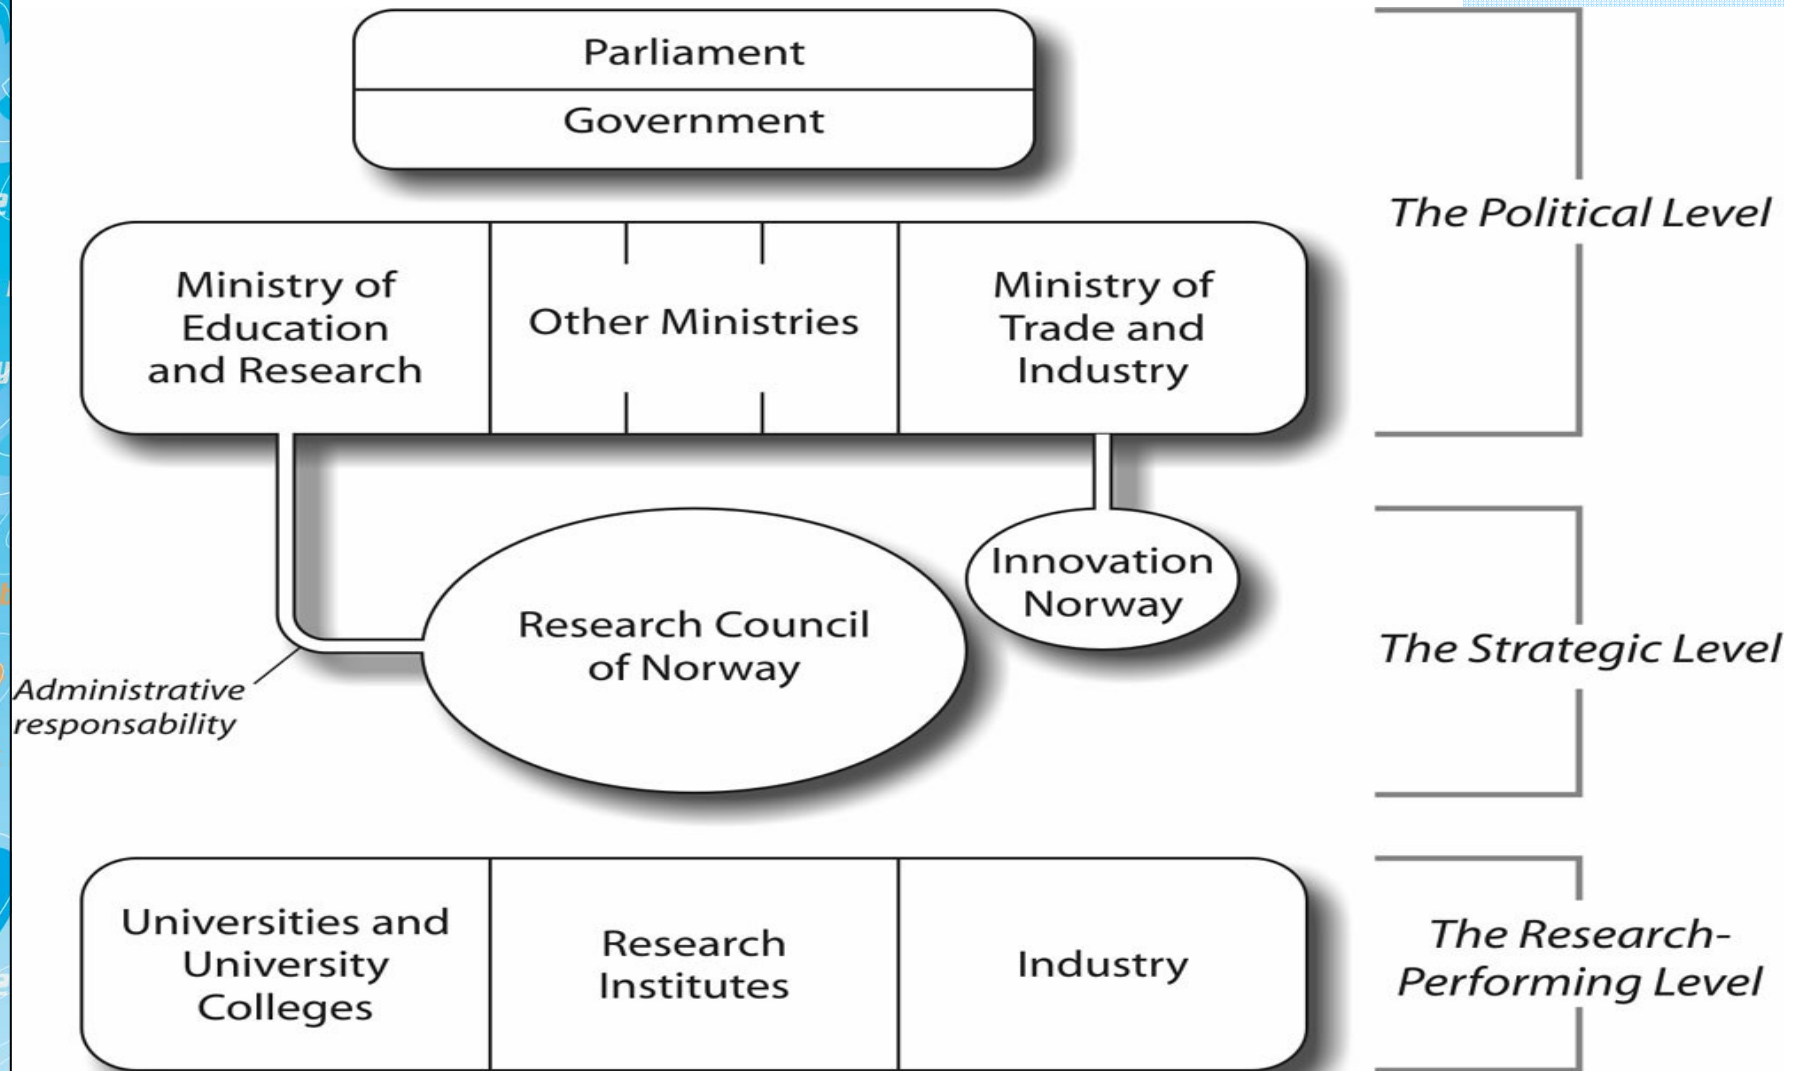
Parliament
Government

The Political Level

Ministry of Education and Research

Other Ministries

Ministry of Trade and Industry

Innovation Norway

Research Council of Norway

Administrative responsability

The Strategic Level

Universities and University Colleges

Research Institutes

Industry

The Research-Performing Level